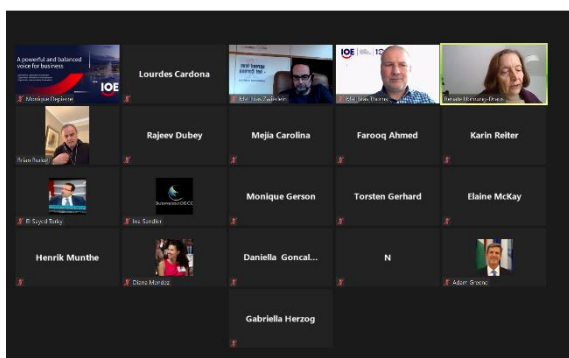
A powerful and balanced voice for business
IOE
Monique Deplanck
Lourdes Cardona
Mr. Jens Zwiener
IOE
Mr. Jens Dammer
Renate Hornung-Draus
Brian Burkett
Rajeev Dubey
Mejia Carolina
Farooq Ahmed
Karin Reiter
El Sayed Torky
BusinessatOECD
Ine Sandler
Monique Gerson
Torsten Gerhard
Elaine McKay
Henrik Munthe
Diane Mordoz
Daniella Goncal...
N
Adam Greene
Gabriella Herzog